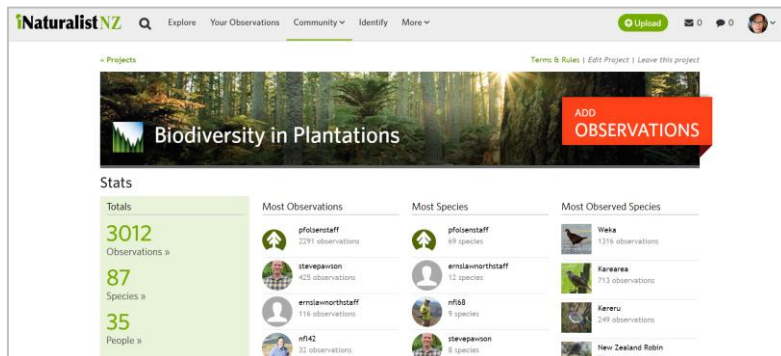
iNaturalistNZ Explore Your Observations Community Identify More Upload 0 0

« Projects

Terms & Rules | Edit Project | Leave this project

Biodiversity in Plantations

ADD OBSERVATIONS

Stats

Totals

3012
Observations »

87
Species »

35
People »

Most Observations

pfolsenstaff
2291 observations

stevepawson
425 observations

ernslawnorthstaff
116 observations

nfl42
32 observations

Most Species

pfolsenstaff
69 species

ernslawnorthstaff
12 species

nfl68
9 species

stevepawson
8 species

Most Observed Species

Weka
1316 observations

Karearea
713 observations

Kereru
249 observations

New Zealand Robin